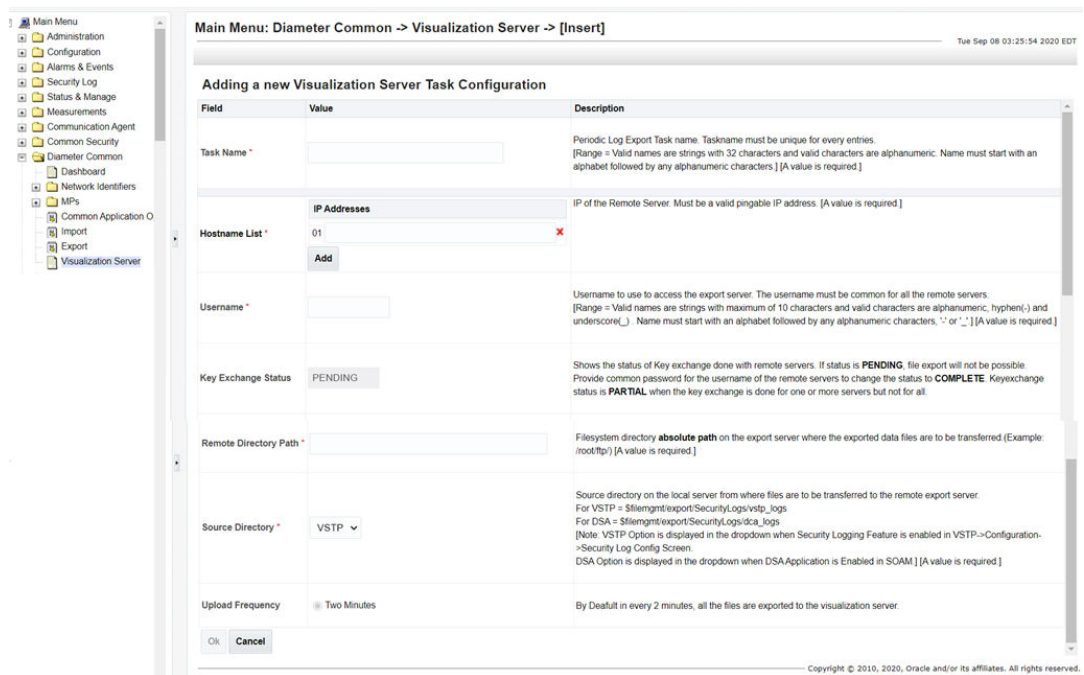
Main Menu
Administration
Configuration
Alarms & Events
Security Log
Status & Manage
Measurements
Communication Agent
Common Security
Diameter Common
Dashboard
Network Identifiers
MPs
Common Application O
Import
Export
Visualization Server

Main Menu: Diameter Common -> Visualization Server -> [Insert]

Tue Sep 08 03:25:54 2020 EDT

Adding a new Visualization Server Task Configuration

| Field | Value | Description |
|---|---|---|
| Task Name * | | Periodic Log Export Task name. Taskname must be unique for every entries. [Range = Valid names are strings with 32 characters and valid characters are alphanumeric. Name must start with an alphabet followed by any alphanumeric characters.] [A value is required.] |
| Hostname List * | IP Addresses 01 Add | IP of the Remote Server. Must be a valid pingable IP address. [A value is required.] |
| Username * | | Username to use to access the export server. The username must be common for all the remote servers. [Range = Valid names are strings with maximum of 10 characters and valid characters are alphanumeric, hyphen(-) and underscore(_) . Name must start with an alphabet followed by any alphanumeric characters, '-' or '_'.] [A value is required.] |
| Key Exchange Status | PENDING | Shows the status of Key exchange done with remote servers. If status is **PENDING**, file export will not be possible. Provide common password for the username of the remote servers to change the status to **COMPLETE**. Keyexchange status is **PARTIAL** when the key exchange is done for one or more servers but not for all. |
| Remote Directory Path * | | Filesystem directory **absolute path** on the export server where the exported data files are to be transferred.(Example: /root/ftp/) [A value is required.] |
| Source Directory * | VSTP | Source directory on the local server from where files are to be transferred to the remote export server. For VSTP = $filemgmt/export/SecurityLogs/vstp_logs For DSA = $filemgmt/export/SecurityLogs/dca_logs [Note: VSTP Option is displayed in the dropdown when Security Logging Feature is enabled in VSTP->Configuration->Security Log Config Screen. DSA Option is displayed in the dropdown when DSA Application is Enabled in SOAM.] [A value is required.] |
| Upload Frequency | Two Minutes | By Deafult in every 2 minutes, all the files are exported to the visualization server. |

Ok Cancel

Copyright © 2010, 2020, Oracle and/or its affiliates. All rights reserved.